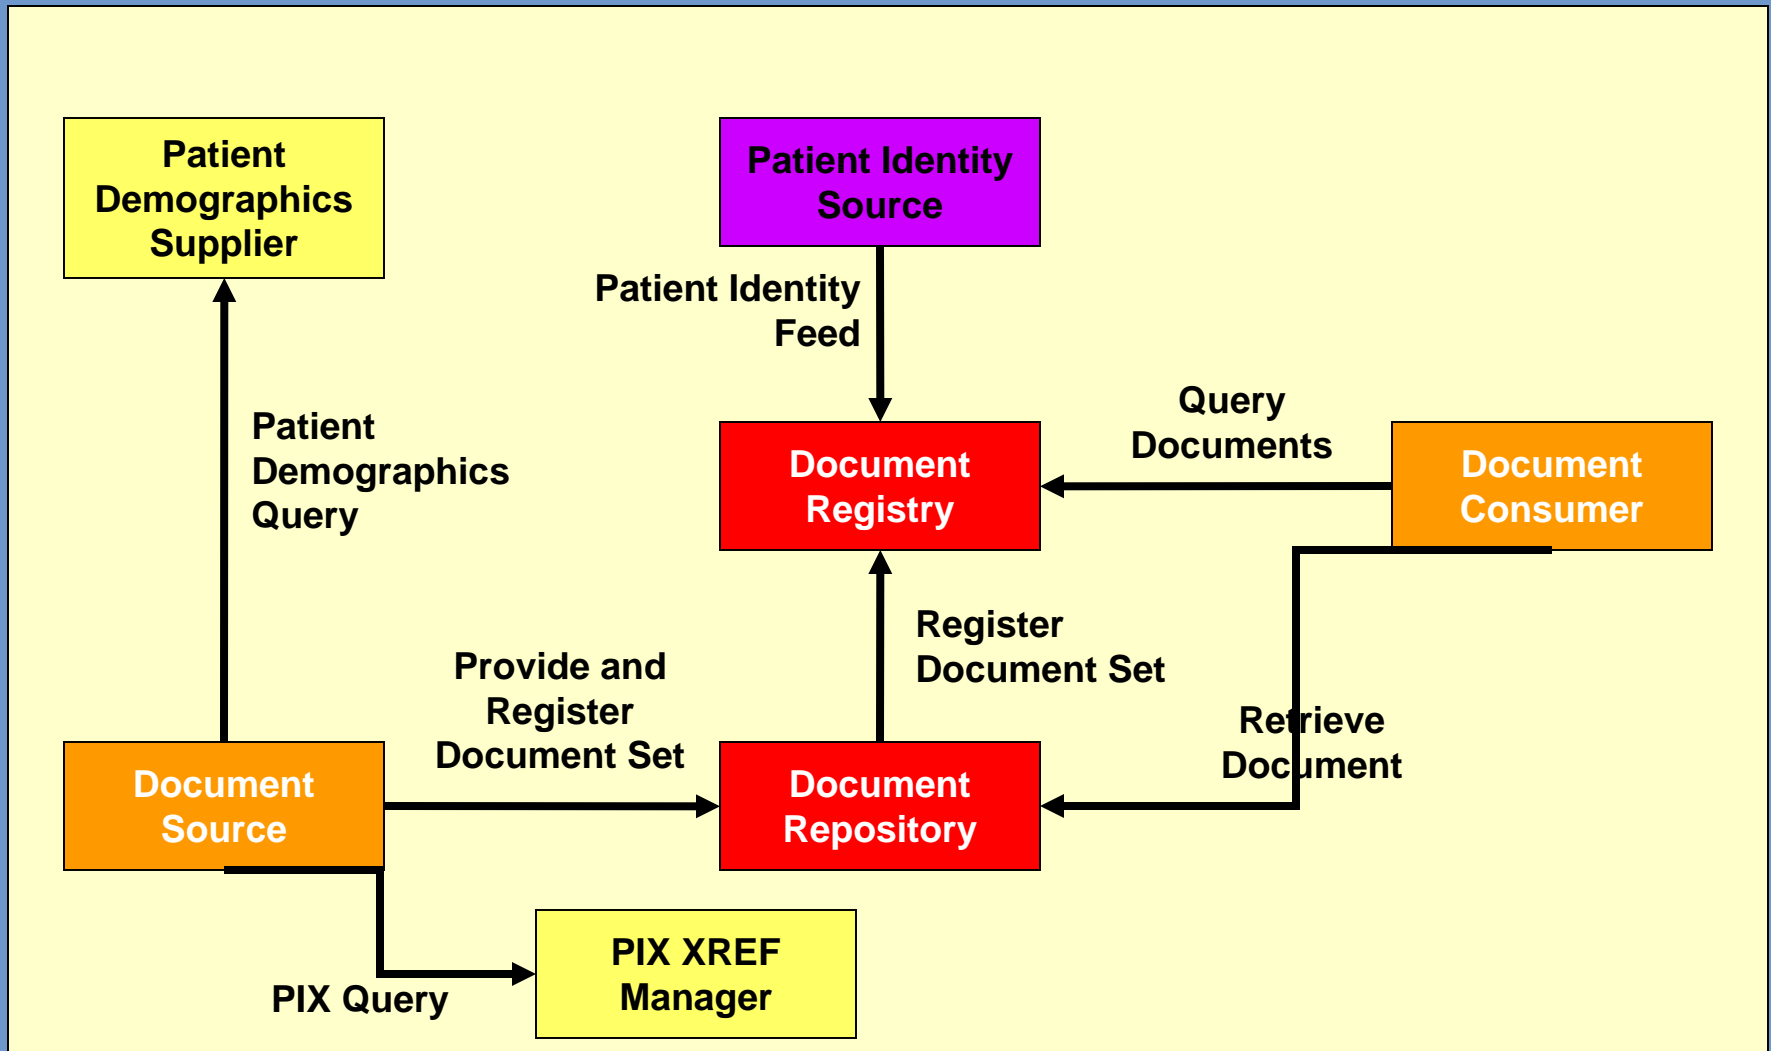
Patient Demographics Supplier

Patient Identity Source

Patient Identity Feed

Patient Demographics Query

Query Documents

Document Registry

Document Consumer

Register Document Set

Provide and Register Document Set

Retrieve Document

Document Source

Document Repository

PIX XREF Manager

PIX Query